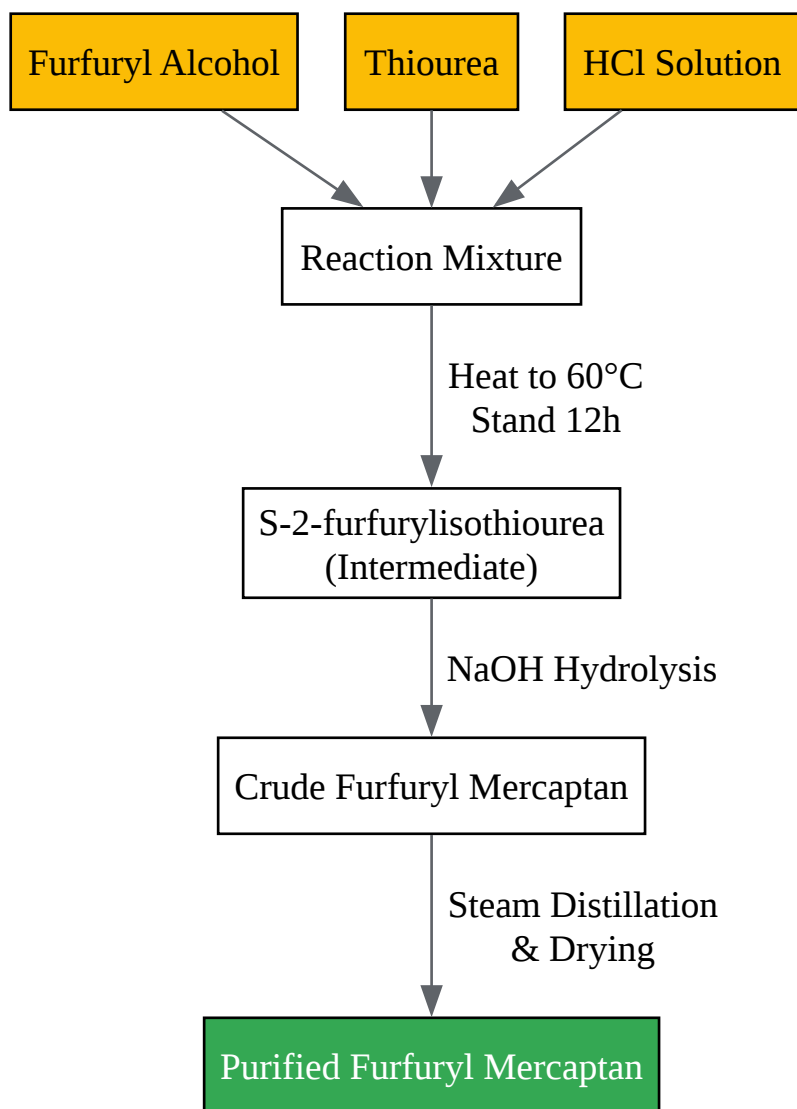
Furfuryl Alcohol

Thiourea

HCl Solution

Reaction Mixture

Heat to 60°C
Stand 12h

S-2-furfurylisothiourea
(Intermediate)

NaOH Hydrolysis

Crude Furfuryl Mercaptan

Steam Distillation
& Drying

Purified Furfuryl Mercaptan